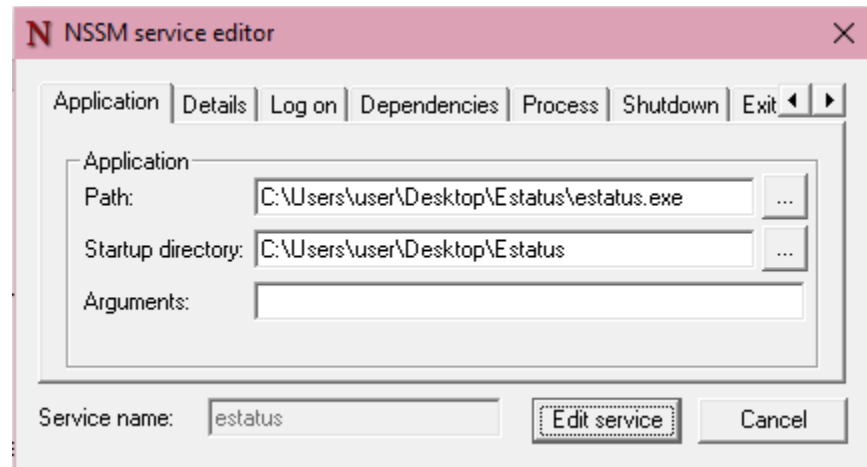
N NSSM service editor

×

Application | Details | Log on | Dependencies | Process | Shutdown | Exit

Application

Path: C:\Users\user\Desktop\Estatus\estatus.exe ...

Startup directory: C:\Users\user\Desktop\Estatus ...

Arguments:

Service name: estatus

Edit service

Cancel